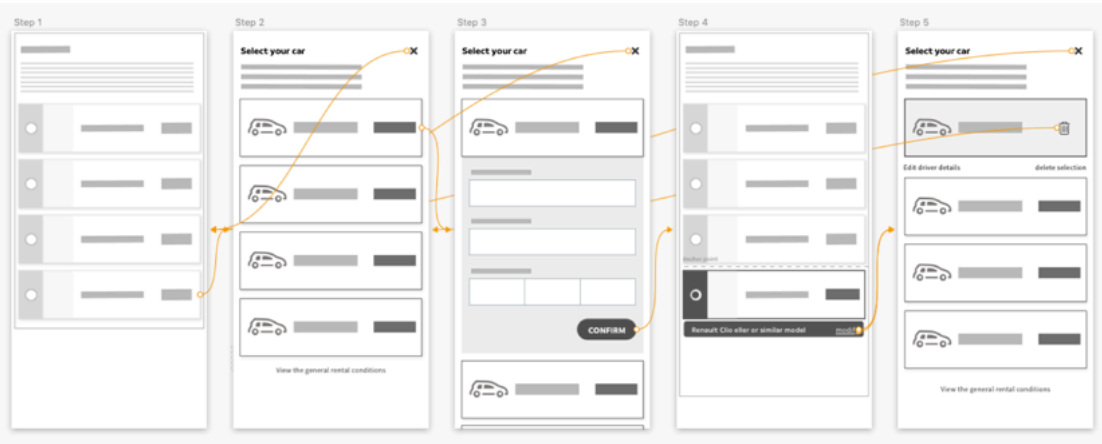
Step 1

Step 2

Select your car

View the general rental conditions

Step 3

Select your car

CONFIRM

Step 4

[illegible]

Renault Clio olter or similar model modif

Step 5

Select your car

Edit driver details

delete selection

View the general rental conditions